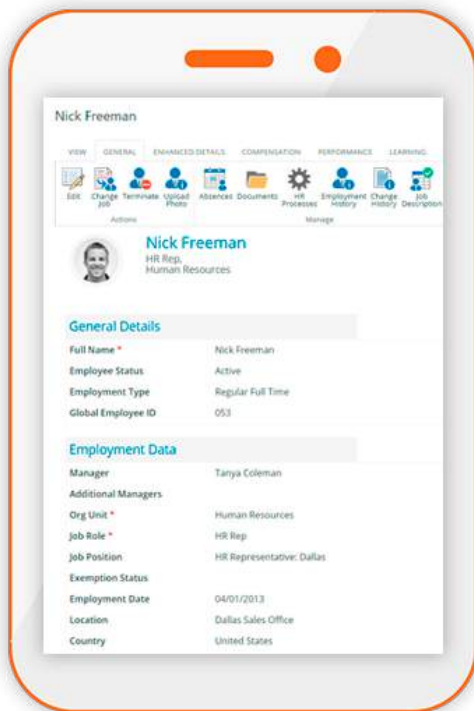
Nick Freeman

VIEW GENERAL ENHANCED DETAILS COMPENSATION PERFORMANCE LEARNING

Edit Change Job Terminate Upload Photo Absences Documents HR Processes Employment History Change History Job Description

Actions Manage

Nick Freeman
HR Rep,
Human Resources

General Details

| | |
|---|---|
| Full Name * | Nick Freeman |
| Employee Status | Active |
| Employment Type | Regular Full Time |
| Global Employee ID | 053 |

Employment Data

| | |
|---|---|
| Manager | Tanya Coleman |
| Additional Managers | |
| Org Unit * | Human Resources |
| Job Role * | HR Rep |
| Job Position | HR Representative: Dallas |
| Exemption Status | |
| Employment Date | 04/01/2013 |
| Location | Dallas Sales Office |
| Country | United States |